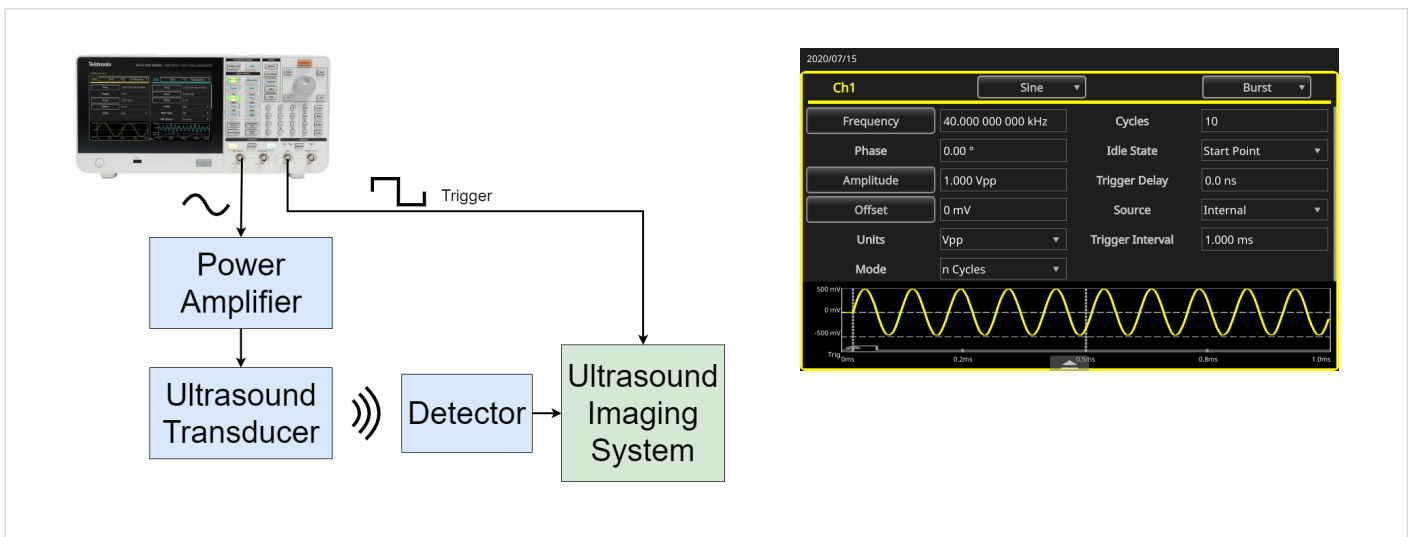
Tektronix

Trigger

Power Amplifier

Ultrasound Transducer

Detector

Ultrasound Imaging System

2020/07/15

Ch1

Sine

Burst

| Frequency | 40.000 000 000 kHz | Cycles | 10 |
|---|---|---|---|
| Phase | 0.00 ° | Idle State | Start Point |
| Amplitude | 1.000 Vpp | Trigger Delay | 0.0 ns |
| Offset | 0 mV | Source | Internal |
| Units | Vpp | Trigger Interval | 1.000 ms |
| Mode | n Cycles | | |

500 mV

0 mV

-500 mV

Trig

0ms

0.2ms

0.5ms

0.8ms

1.0ms